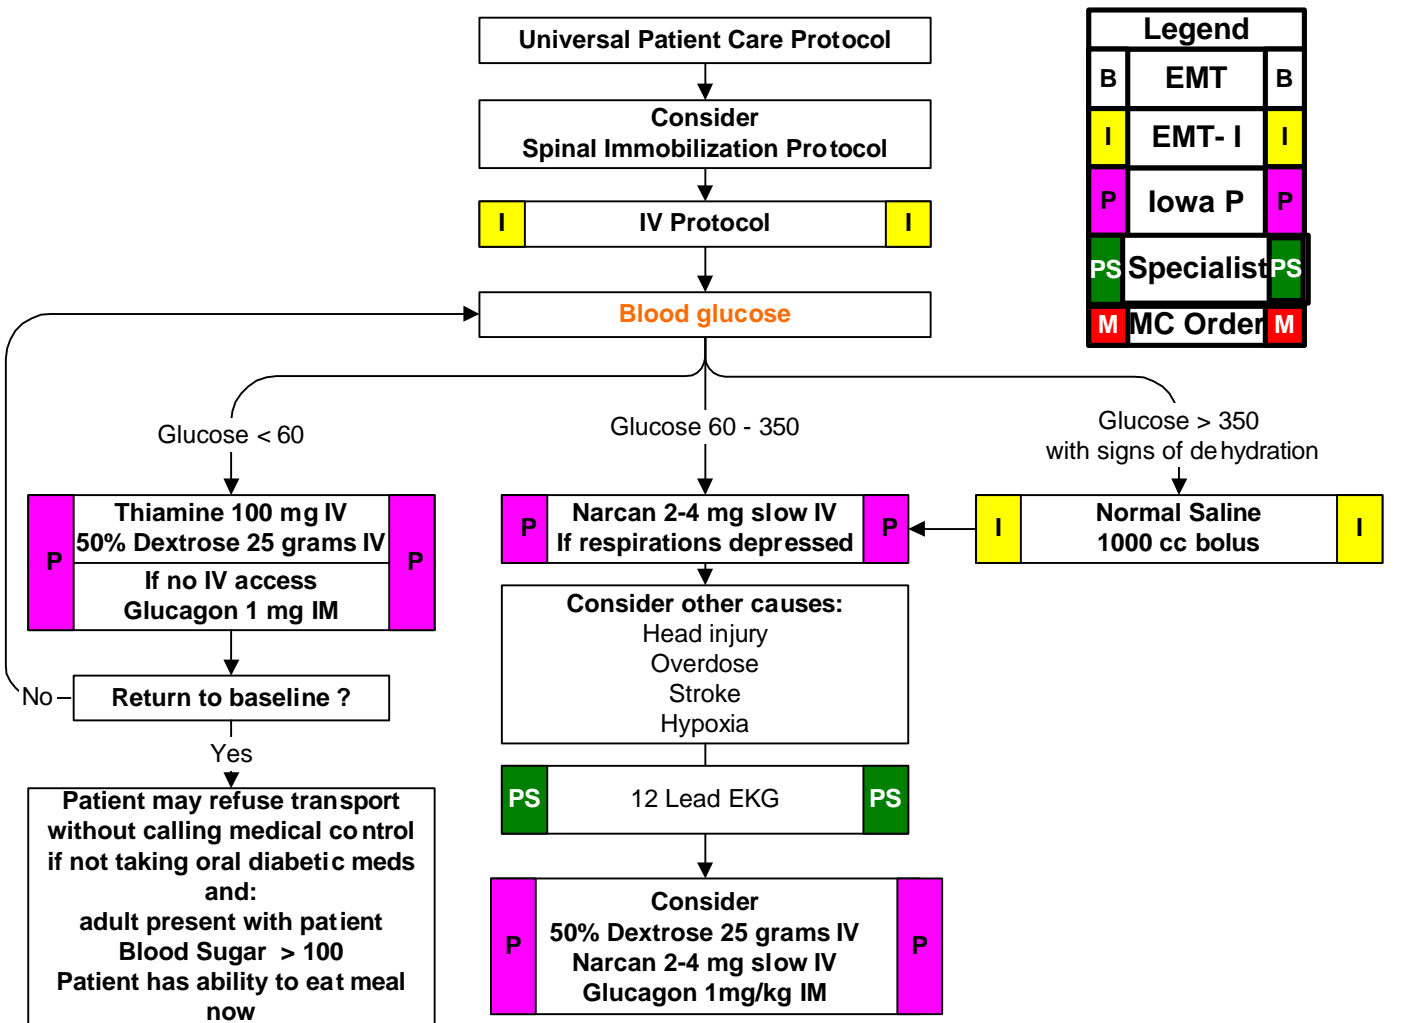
Universal Patient Care Protocol

Consider
Spinal Immobilization Protocol

I IV Protocol I

Blood glucose

Glucose < 60

Glucose 60 - 350

Glucose > 350
with signs of dehydration

P Thiamine 100 mg IV
50% Dextrose 25 grams IV
If no IV access
Glucagon 1 mg IM P

P Narcan 2-4 mg slow IV
If respirations depressed P

I Normal Saline
1000 cc bolus I

Consider other causes:
Head injury
Overdose
Stroke
Hypoxia

No Return to baseline ?

Yes

PS 12 Lead EKG PS

Patient may refuse transport without calling medical control if not taking oral diabetic meds and:
adult present with patient
Blood Sugar > 100
Patient has ability to eat meal now

P Consider
50% Dextrose 25 grams IV
Narcan 2-4 mg slow IV
Glucagon 1mg/kg IM P

| Legend | | |
|---|---|---|
| B | EMT | B |
| I | EMT- I | I |
| P | Iowa P | P |
| PS | Specialist | PS |
| M | MC Order | M |